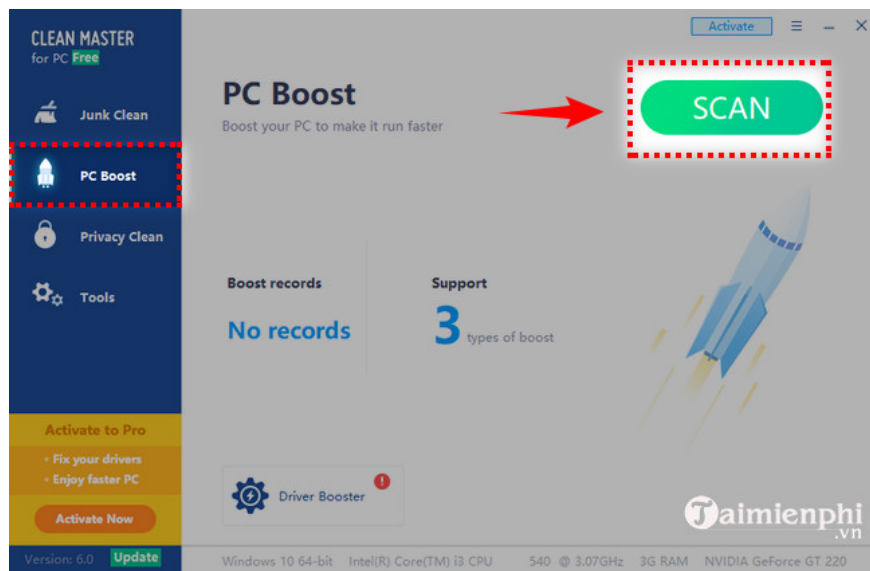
CLEAN MASTER
for PC Free

Junk Clean

PC Boost

Privacy Clean

Tools

Activate to Pro

• Fix your drivers
• Enjoy faster PC

Activate Now

Version: 6.0 Update

Activate

PC Boost

Boost your PC to make it run faster

SCAN

Boost records

No records

Support

3 types of boost

Driver Booster

Windows 10 64-bit Intel(R) Core(TM) i3 CPU 540 @ 3.07GHz 3G RAM NVIDIA GeForce GT 220

Taimienphi.vn